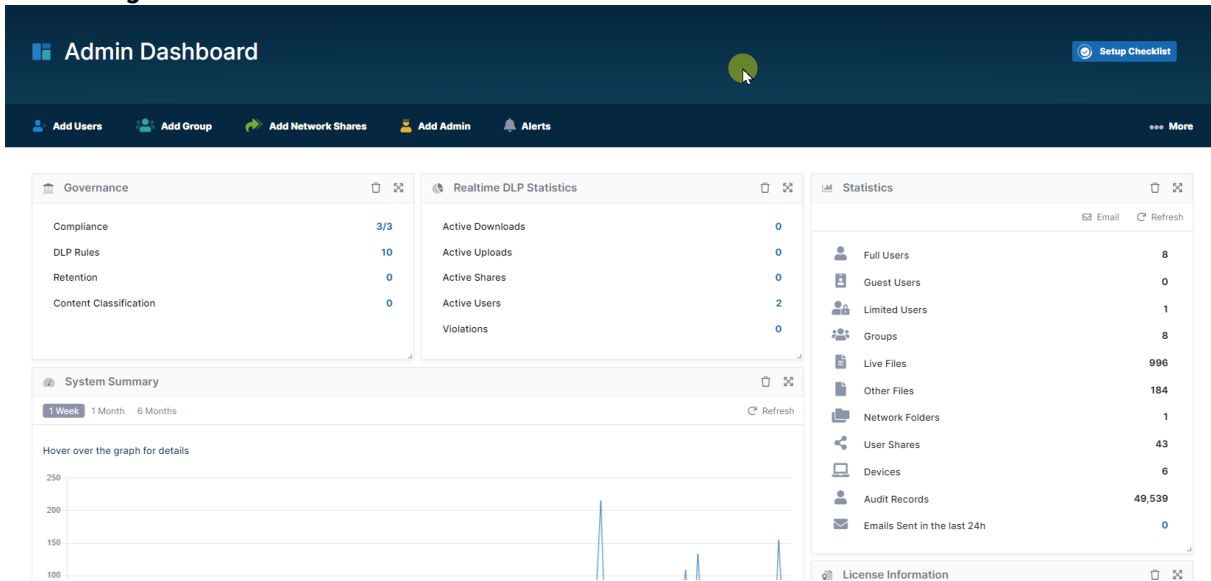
Admin Dashboard

Setup Checklist

Add Users  Add Group  Add Network Shares  Add Admin  Alerts  ••• More

Governance

| | |
|---|---|
| Compliance | 3/3 |
| DLP Rules | 10 |
| Retention | 0 |
| Content Classification | 0 |

Realtime DLP Statistics

| | |
|---|---|
| Active Downloads | 0 |
| Active Uploads | 0 |
| Active Shares | 0 |
| Active Users | 2 |
| Violations | 0 |

Statistics

Email  Refresh

| | |
|---|---|
| Full Users | 8 |
| Guest Users | 0 |
| Limited Users | 1 |
| Groups | 8 |
| Live Files | 996 |
| Other Files | 184 |
| Network Folders | 1 |
| User Shares | 43 |
| Devices | 6 |
| Audit Records | 49,539 |
| Emails Sent in the last 24h | 0 |

System Summary

1 Week  1 Month  6 Months

Refresh

Hover over the graph for details

250
200
150
100

License Information